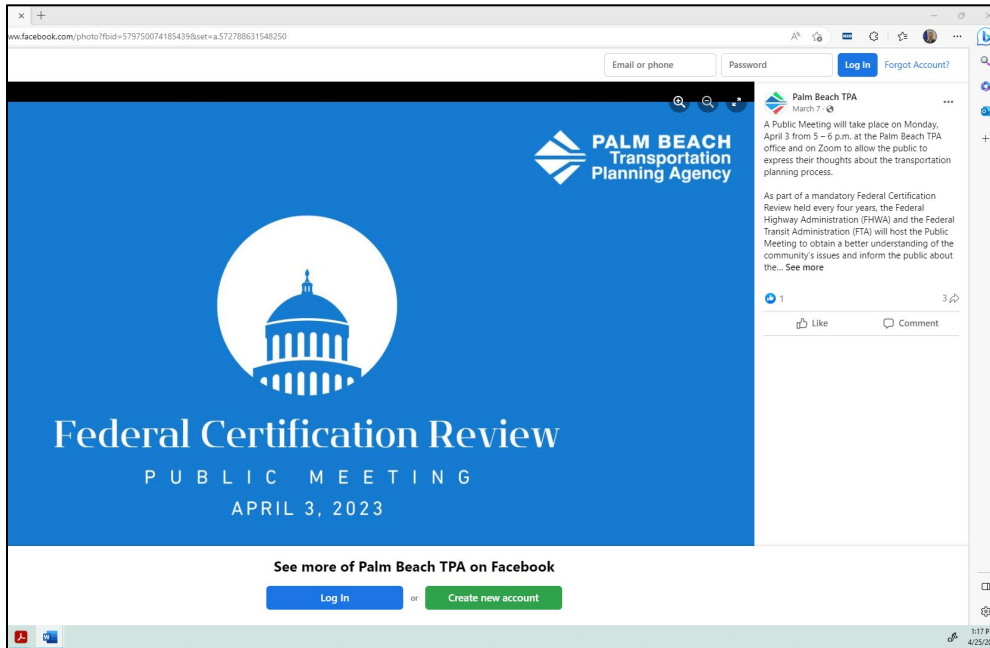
ww.facebook.com/photo?fbid=579750074185439&set=a.572788631548250

Email or phone
Password
Log In
Forgot Account?

PALM BEACH
Transportation
Planning Agency

Federal Certification Review
PUBLIC MEETING
APRIL 3, 2023

Palm Beach TPA
March 7 ·

A Public Meeting will take place on Monday, April 3 from 5 – 6 p.m. at the Palm Beach TPA office and on Zoom to allow the public to express their thoughts about the transportation planning process.

As part of a mandatory Federal Certification Review held every four years, the Federal Highway Administration (FHWA) and the Federal Transit Administration (FTA) will host the Public Meeting to obtain a better understanding of the community's issues and inform the public about the... See more

1
3
Like
Comment

See more of Palm Beach TPA on Facebook
Log In
or
Create new account

1:17 P
4/25/2